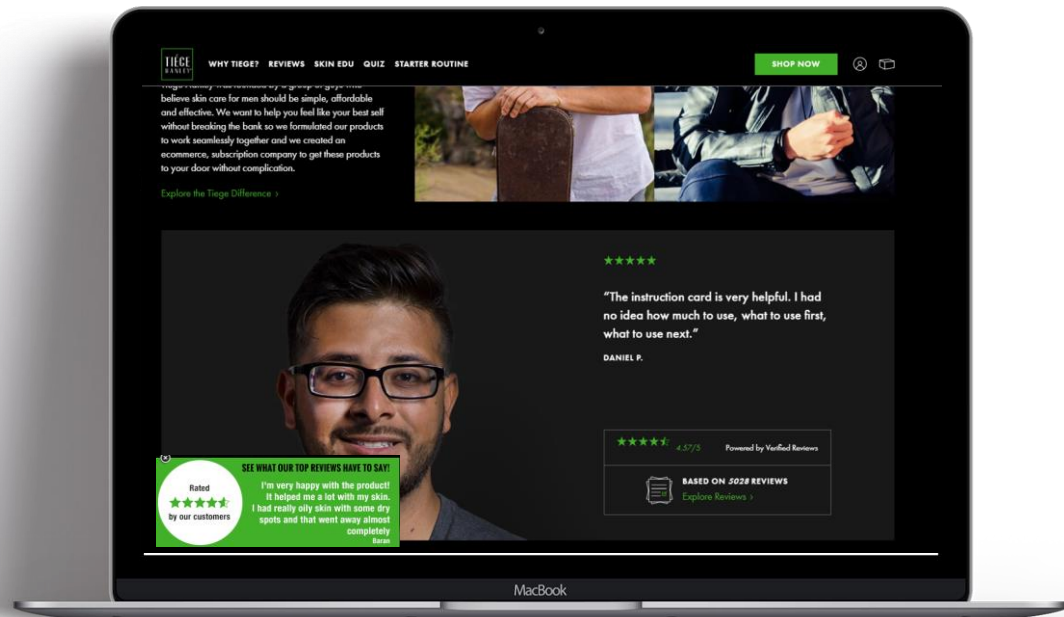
TIEGE HANLEY

WHY TIEGE? REVIEWS SKIN EDU QUIZ STARTER ROUTINE

SHOP NOW

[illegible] believe skin care for men should be simple, affordable and effective. We want to help you feel like your best self without breaking the bank so we formulated our products to work seamlessly together and we created an ecommerce, subscription company to get these products to your door without complication.

Explore the Tiege Difference >

★★★★★

"The instruction card is very helpful. I had no idea how much to use, what to use first, what to use next."

DANIEL P.

★★★★★ 4.57/5 Powered by Verified Reviews

BASED ON 5028 REVIEWS

Explore Reviews >

Rated ★★★★★ by our customers

SEE WHAT OUR TOP REVIEWS HAVE TO SAY!

I'm very happy with the product! It helped me a lot with my skin. I had really oily skin with some dry spots and that went away almost completely

Baran

MacBook